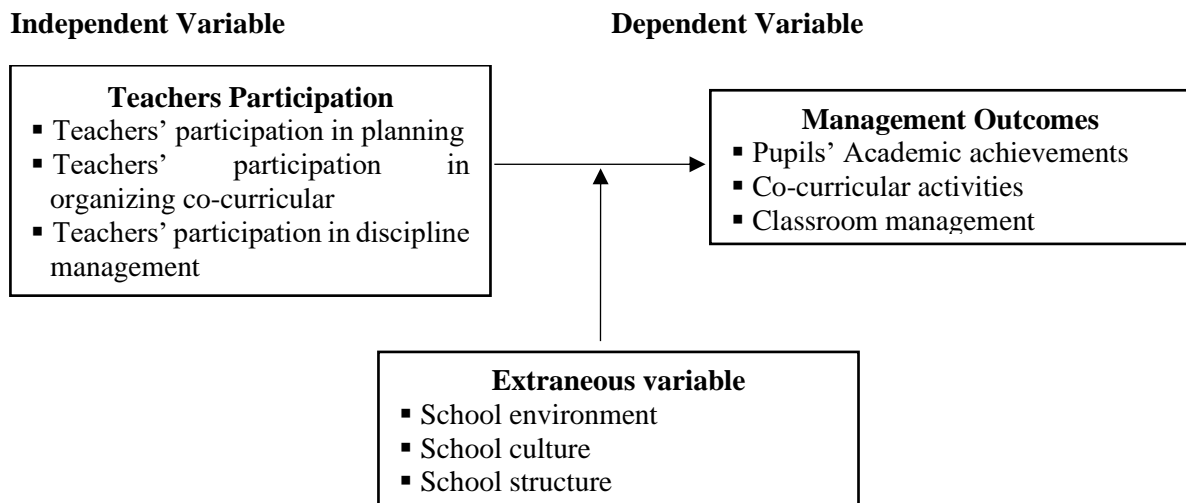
Independent Variable

Dependent Variable

Teachers Participation
- Teachers' participation in planning
- Teachers' participation in organizing co-curricular
- Teachers' participation in discipline management

Management Outcomes
- Pupils' Academic achievements
- Co-curricular activities
- Classroom management

Extraneous variable
- School environment
- School culture
- School structure